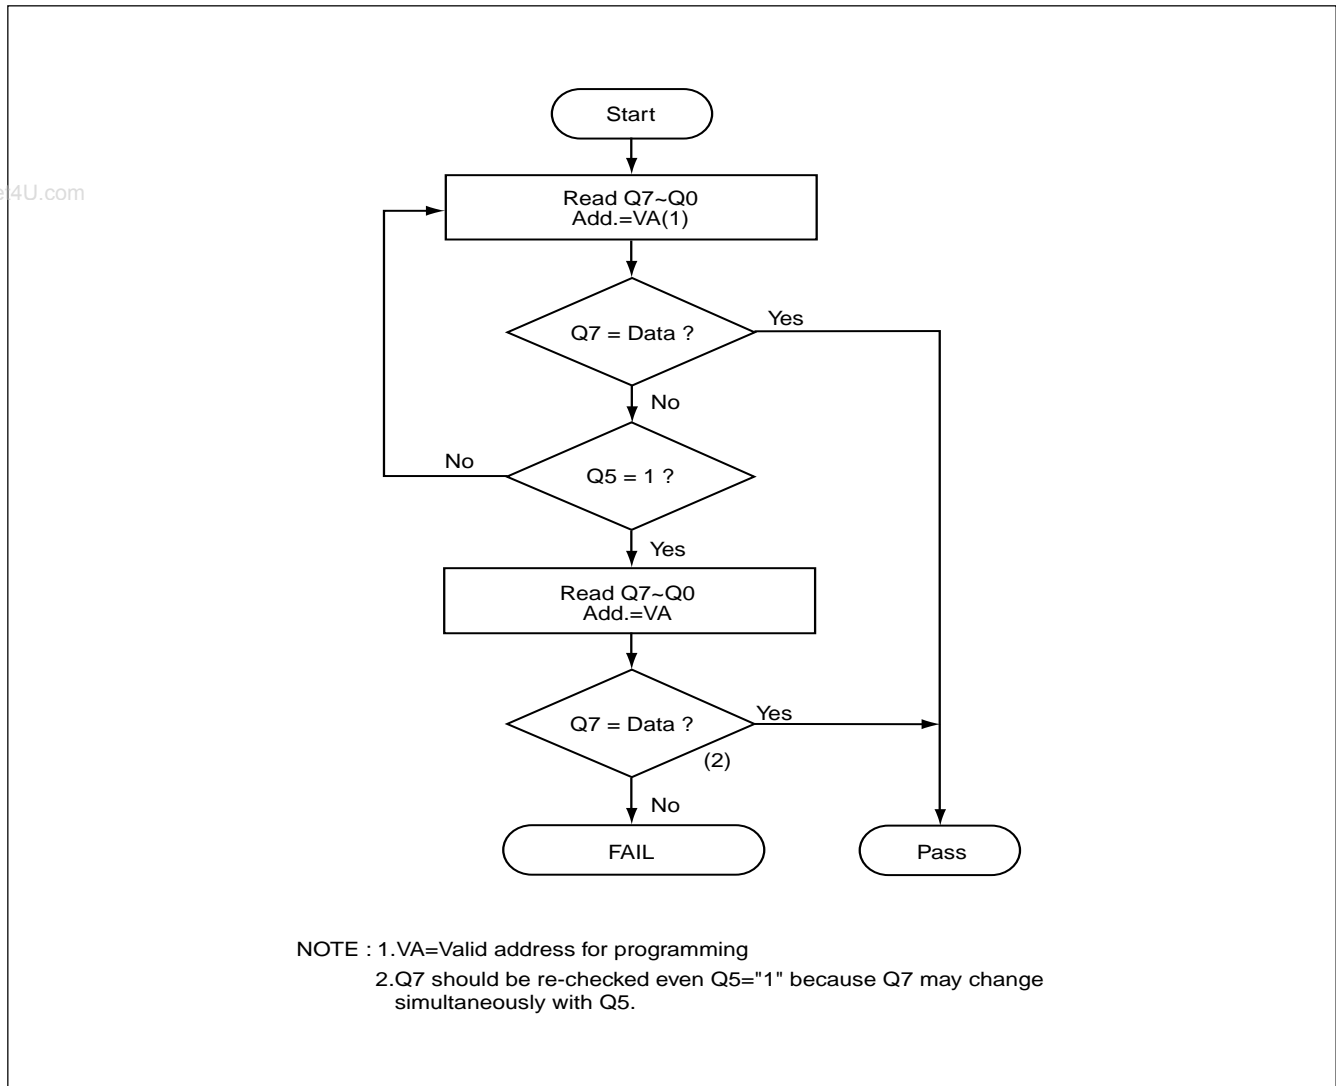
e4U.com

Start

Read Q7~Q0
Add.=VA(1)

Q7 = Data ?

Yes

No

No

Q5 = 1 ?

Yes

Read Q7~Q0
Add.=VA

Q7 = Data ?

Yes

(2)

No

FAIL

Pass

NOTE : 1.VA=Valid address for programming
2.Q7 should be re-checked even Q5="1" because Q7 may change simultaneously with Q5.